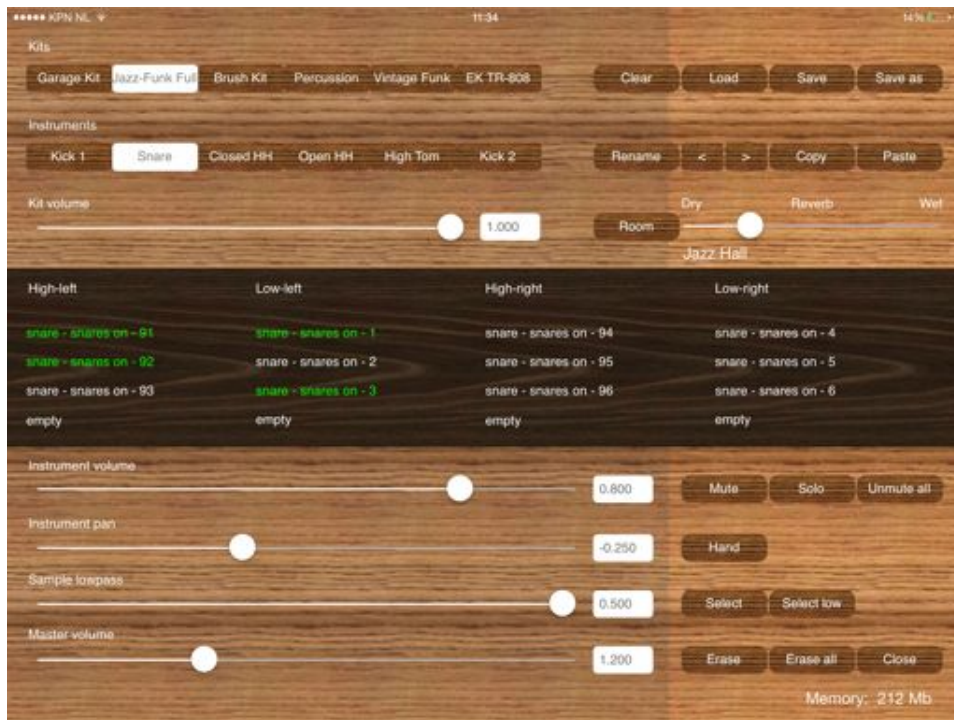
●●●●● KPN NL
11:34
14%

Kits

Garage Kit | Jazz-Funk Full | Brush Kit | Percussion | Vintage Funk | EK TR-808

Clear | Load | Save | Save as

Instruments

Kick 1 | Snare | Closed HH | Open HH | High Tom | Kick 2

Rename | < | > | Copy | Paste

Kit volume

1.000

Room

Dry | Reverb | Wet

Jazz Hall

| High-left | Low-left | High-right | Low-right |
|---|---|---|---|
| snare - snares on - 91 | snare - snares on - 1 | snare - snares on - 94 | snare - snares on - 4 |
| snare - snares on - 92 | snare - snares on - 2 | snare - snares on - 95 | snare - snares on - 5 |
| snare - snares on - 93 | snare - snares on - 3 | snare - snares on - 96 | snare - snares on - 6 |
| empty | empty | empty | empty |

Instrument volume

0.800

Mute | Solo | Unmute all

Instrument pan

-0.250

Hand

Sample lowpass

0.500

Select | Select low

Master volume

1.200

Erase | Erase all | Close

Memory: 212 Mb